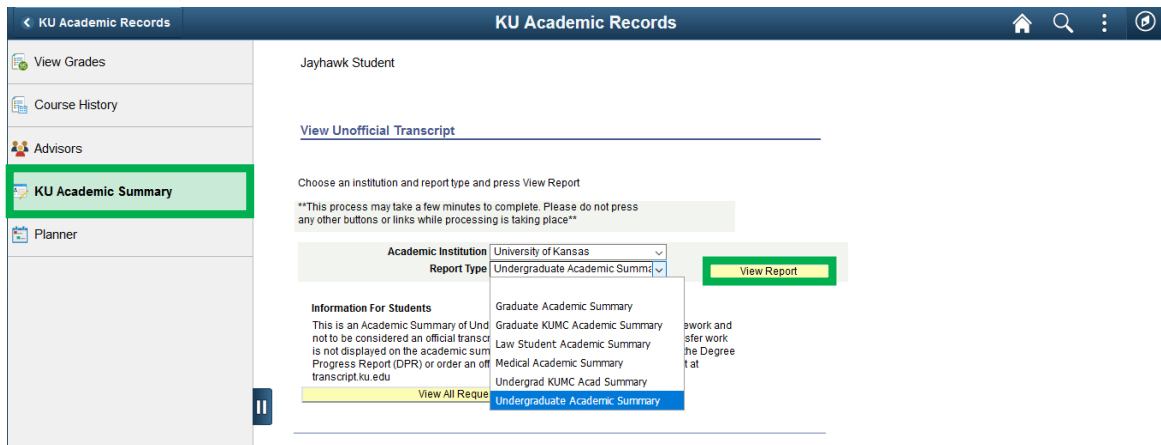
KU Academic Records

KU Academic Records

View Grades

Course History

Advisors

KU Academic Summary

Planner

Jayhawk Student

View Unofficial Transcript

Choose an institution and report type and press View Report

**This process may take a few minutes to complete. Please do not press any other buttons or links while processing is taking place**

Academic Institution University of Kansas

Report Type Undergraduate Academic Summa

View Report

Information For Students

This is an Academic Summary of Und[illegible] not to be considered an official transcr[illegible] is not displayed on the academic sum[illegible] Progress Report (DPR) or order an off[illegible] transcript.ku.edu

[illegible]ework and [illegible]sfer work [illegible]the Degree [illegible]t at

View All Reque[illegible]

Graduate Academic Summary
Graduate KUMC Academic Summary
Law Student Academic Summary
Medical Academic Summary
Undergrad KUMC Acad Summary
Undergraduate Academic Summary